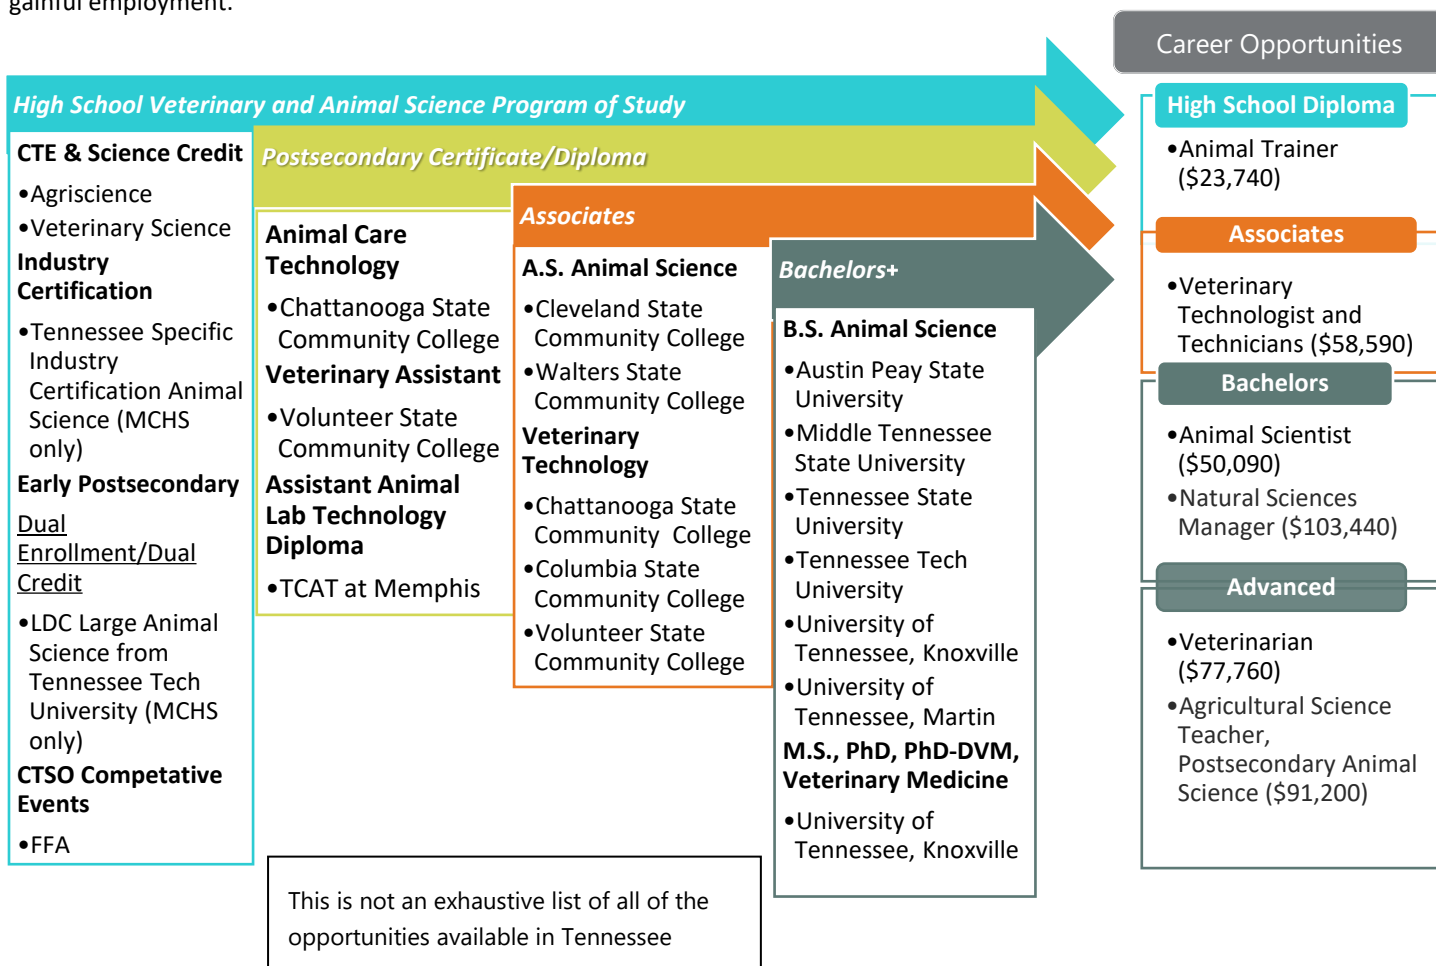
gainful employment.

Career Opportunities

High School Veterinary and Animal Science Program of Study

CTE & Science Credit

•Agriscience
•Veterinary Science

Industry Certification

•Tennessee Specific Industry Certification Animal Science (MCHS only)

Early Postsecondary

Dual Enrollment/Dual Credit

•LDC Large Animal Science from Tennessee Tech University (MCHS only)

CTSO Competative Events

•FFA

Postsecondary Certificate/Diploma

Animal Care Technology

•Chattanooga State Community College

Veterinary Assistant

•Volunteer State Community College

Assistant Animal Lab Technology Diploma

•TCAT at Memphis

Associates

A.S. Animal Science

•Cleveland State Community College
•Walters State Community College

Veterinary Technology

•Chattanooga State Community College
•Columbia State Community College
•Volunteer State Community College

Bachelors+

B.S. Animal Science

•Austin Peay State University
•Middle Tennessee State University
•Tennessee State University
•Tennessee Tech University
•University of Tennessee, Knoxville
•University of Tennessee, Martin

M.S., PhD, PhD-DVM, Veterinary Medicine

•University of Tennessee, Knoxville

High School Diploma

•Animal Trainer ($23,740)

Associates

•Veterinary Technologist and Technicians ($58,590)

Bachelors

•Animal Scientist ($50,090)
•Natural Sciences Manager ($103,440)

Advanced

•Veterinarian ($77,760)
•Agricultural Science Teacher, Postsecondary Animal Science ($91,200)

This is not an exhaustive list of all of the opportunities available in Tennessee